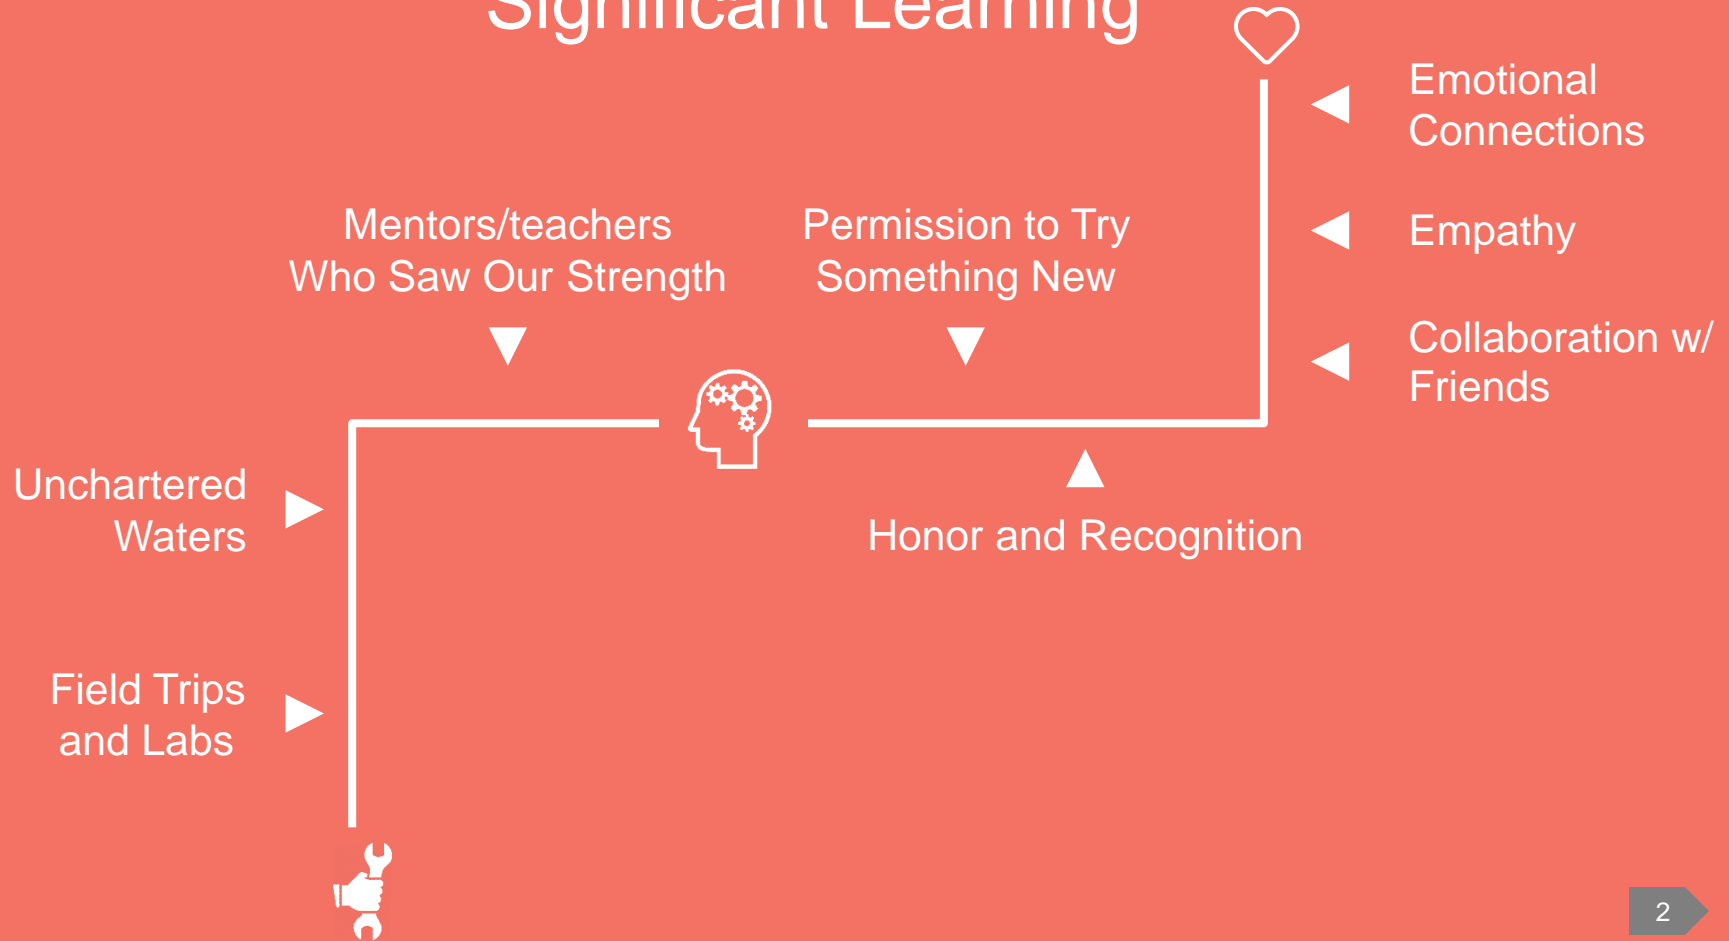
Significant Learning

Emotional Connections

Empathy

Collaboration w/ Friends

Mentors/teachers Who Saw Our Strength

Permission to Try Something New

Unchartered Waters

Honor and Recognition

Field Trips and Labs

2